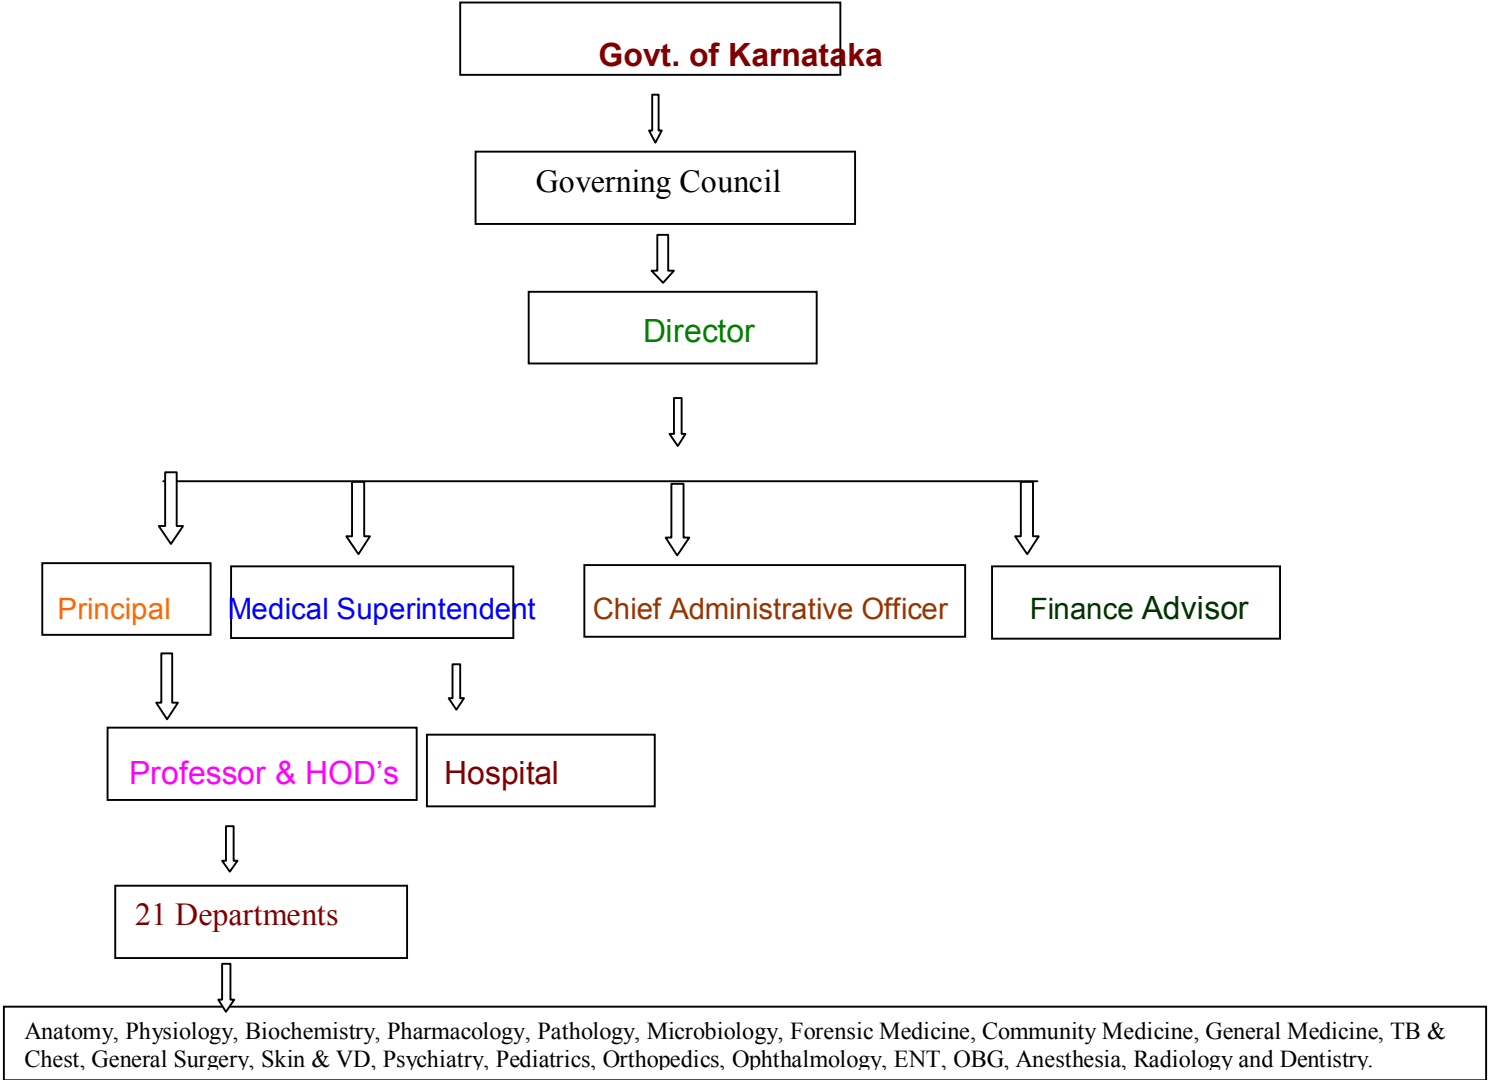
Govt. of Karnataka

Governing Council

Director

Principal

Medical Superintendent

Chief Administrative Officer

Finance Advisor

Professor & HOD’s

Hospital

21 Departments

Anatomy, Physiology, Biochemistry, Pharmacology, Pathology, Microbiology, Forensic Medicine, Community Medicine, General Medicine, TB & Chest, General Surgery, Skin & VD, Psychiatry, Pediatrics, Orthopedics, Ophthalmology, ENT, OBG, Anesthesia, Radiology and Dentistry.